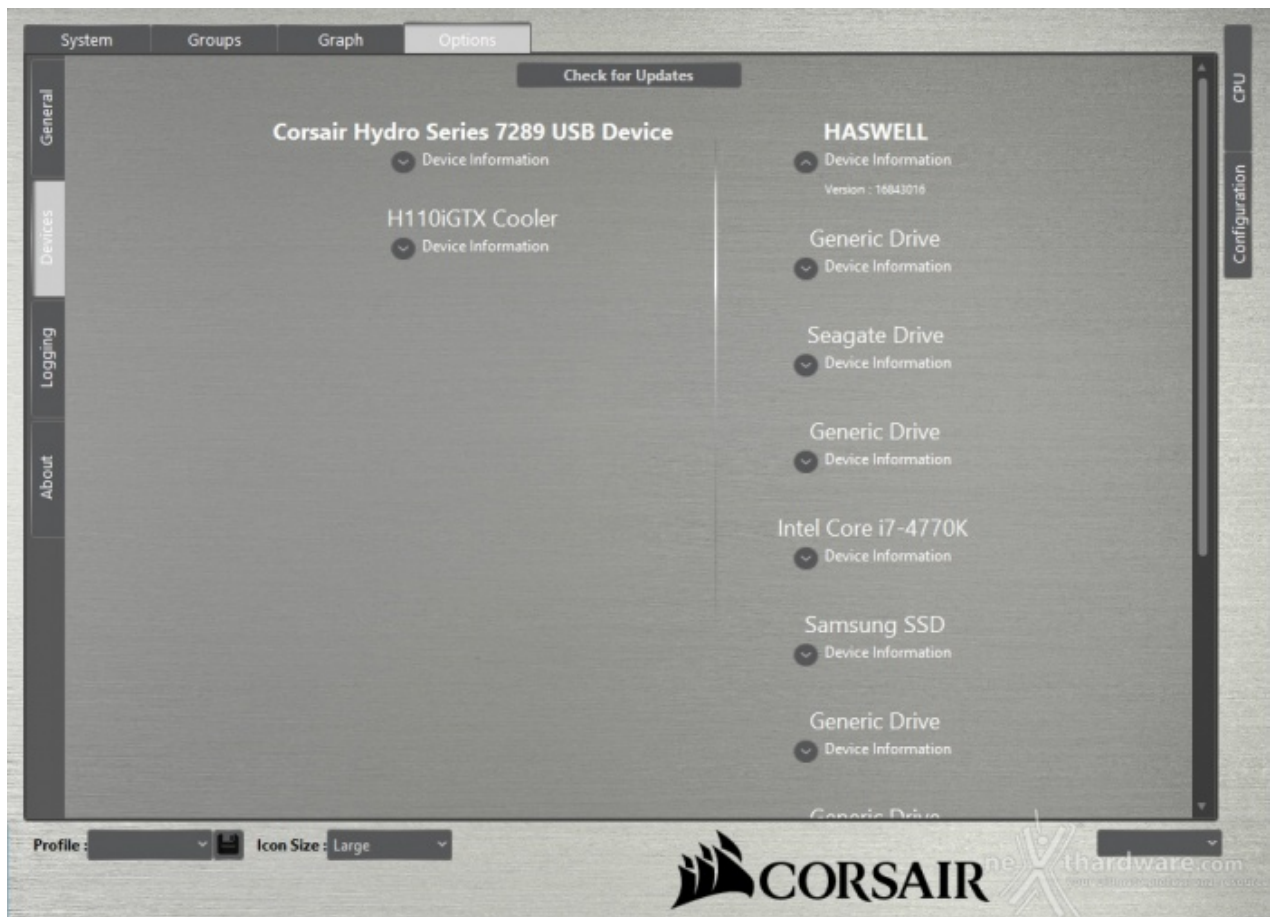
System Groups Graph Options

General
Devices
Logging
About

CPU
Configuration

Check for Updates

Corsair Hydro Series 7289 USB Device
Device Information

H110iGTX Cooler
Device Information

HASWELL
Device Information
Version : 16843016

Generic Drive
Device Information

Seagate Drive
Device Information

Generic Drive
Device Information

Intel Core i7-4770K
Device Information

Samsung SSD
Device Information

Generic Drive
Device Information

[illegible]

Profile :
Icon Size : Large

CORSAIR

nexthardware.com